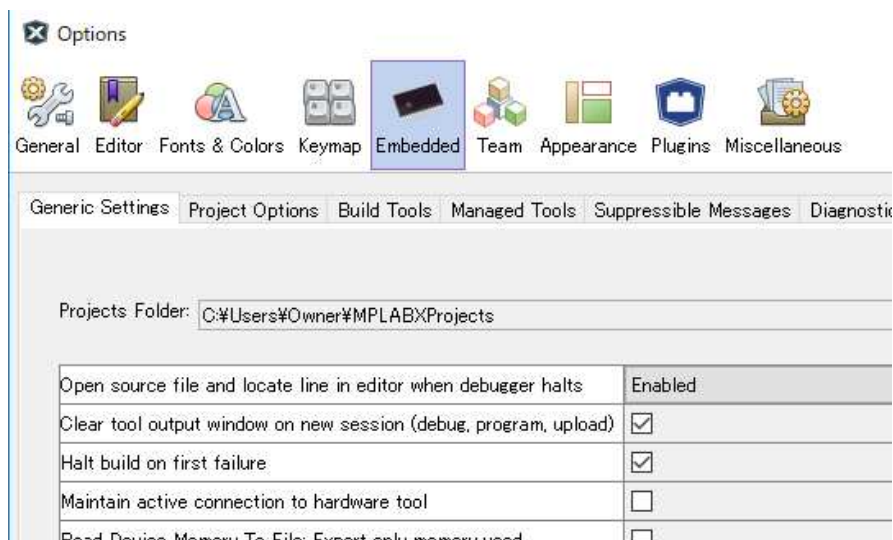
Options

General Editor Fonts & Colors Keymap Embedded Team Appearance Plugins Miscellaneous

Generic Settings Project Options Build Tools Managed Tools Suppressible Messages Diagnosti

Projects Folder: C:¥Users¥Owner¥MPLABXProjects

| Open source file and locate line in editor when debugger halts | Enabled |
|---|---|
| Clear tool output window on new session (debug, program, upload) | ☑ |
| Halt build on first failure | ☑ |
| Maintain active connection to hardware tool | ☐ |
| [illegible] | ☐ |